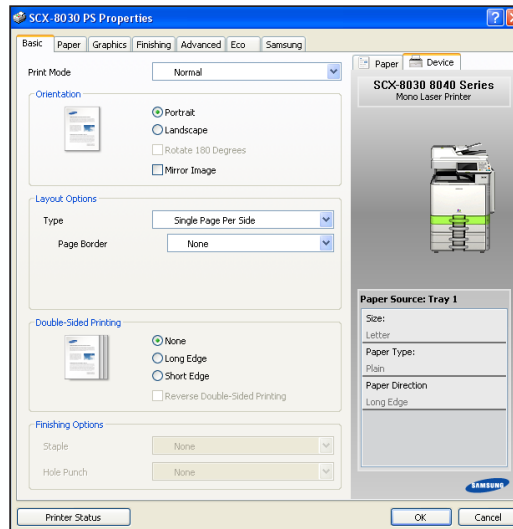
SCX-8030 PS Properties

Basic | Paper | Graphics | Finishing | Advanced | Eco | Samsung

Print Mode: Normal

Orientation
Portrait
Landscape
Rotate 180 Degrees
Mirror Image

Layout Options
Type: Single Page Per Side
Page Border: None

Double-Sided Printing
None
Long Edge
Short Edge
Reverse Double-Sided Printing

Finishing Options
Staple: None
Hole Punch: None

Paper | Device

SCX-8030 8040 Series
Mono Laser Printer

Paper Source: Tray 1
Size:
Letter
Paper Type:
Plain
Paper Direction
Long Edge

SAMSUNG

Printer Status

OK
Cancel